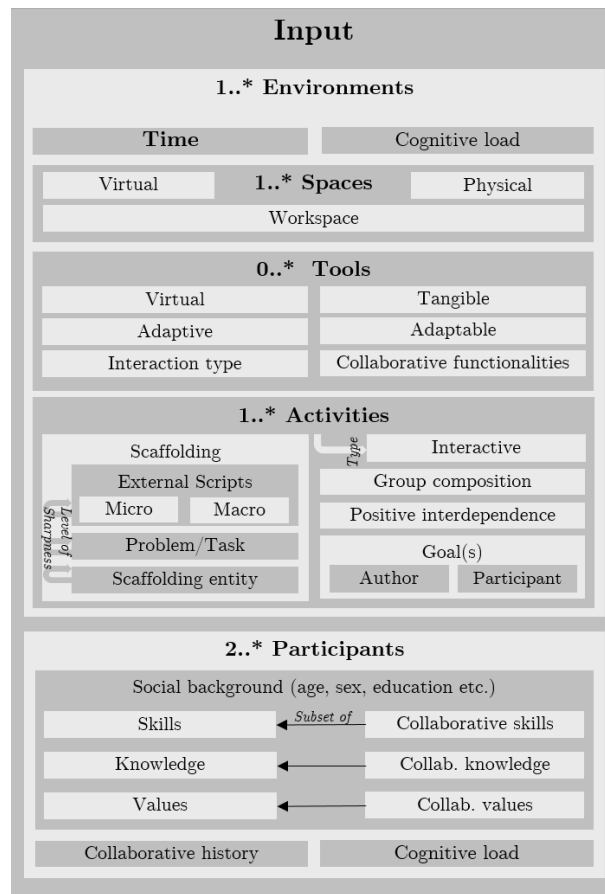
Input

1..* Environments

Time

Cognitive load

Virtual

1..* Spaces

Physical

Workspace

0..* Tools

Virtual

Tangible

Adaptive

Adaptable

Interaction type

Collaborative functionalities

1..* Activities

Scaffolding

Type

Interactive

External Scripts

Group composition

Micro

Macro

Positive interdependence

Level of Sharpness

Problem/Task

Goal(s)

Scaffolding entity

Author

Participant

2..* Participants

Social background (age, sex, education etc.)

Skills

Subset of

Collaborative skills

Knowledge

Collab. knowledge

Values

Collab. values

Collaborative history

Cognitive load